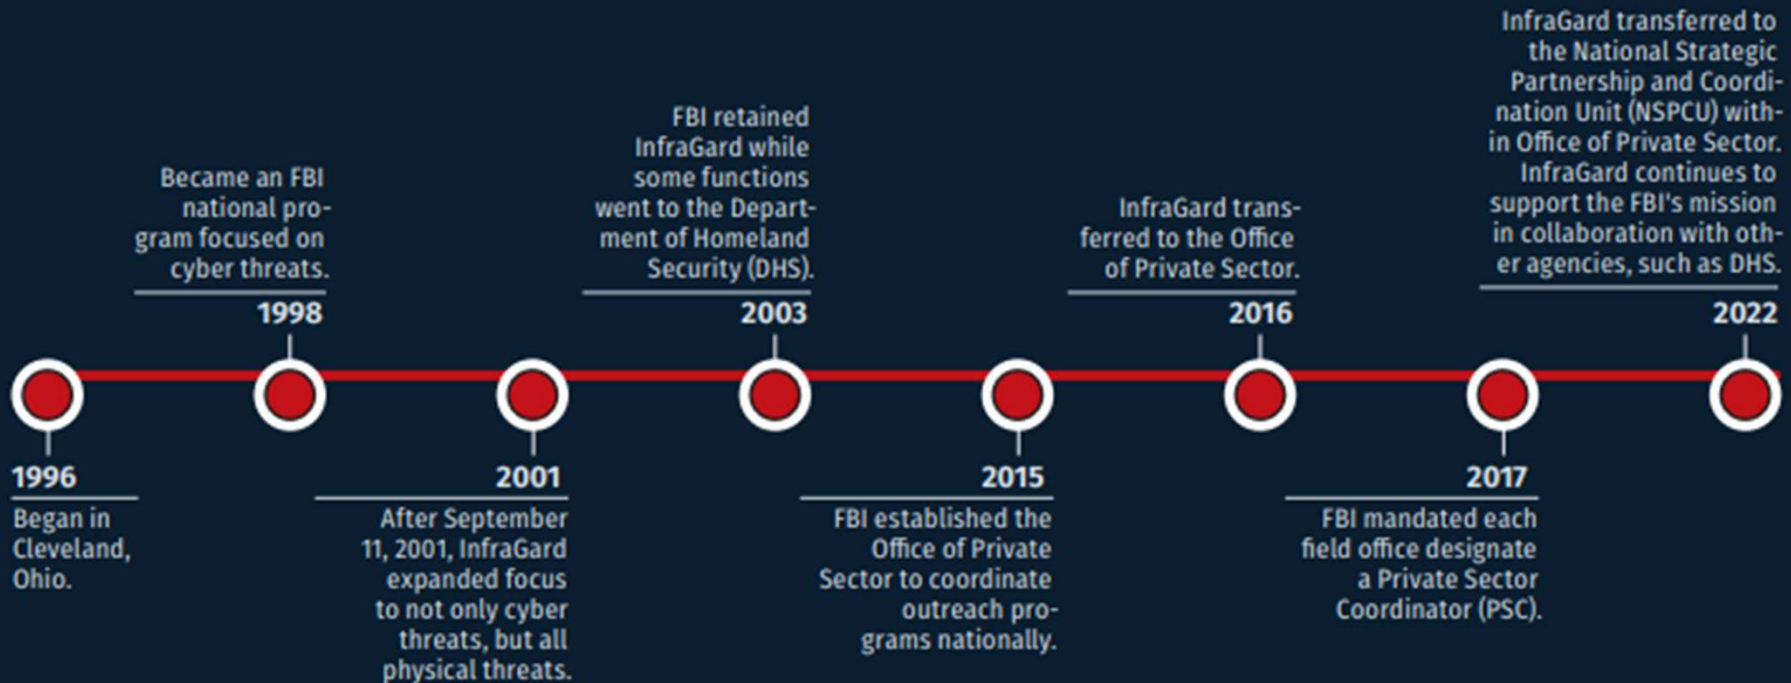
1996

Began in Cleveland, Ohio.

1998

Became an FBI national program focused on cyber threats.

2001

After September 11, 2001, InfraGard expanded focus to not only cyber threats, but all physical threats.

2003

FBI retained InfraGard while some functions went to the Department of Homeland Security (DHS).

2015

FBI established the Office of Private Sector to coordinate outreach programs nationally.

2016

InfraGard transferred to the Office of Private Sector.

2017

FBI mandated each field office designate a Private Sector Coordinator (PSC).

2022

InfraGard transferred to the National Strategic Partnership and Coordination Unit (NSPCU) within Office of Private Sector. InfraGard continues to support the FBI's mission in collaboration with other agencies, such as DHS.